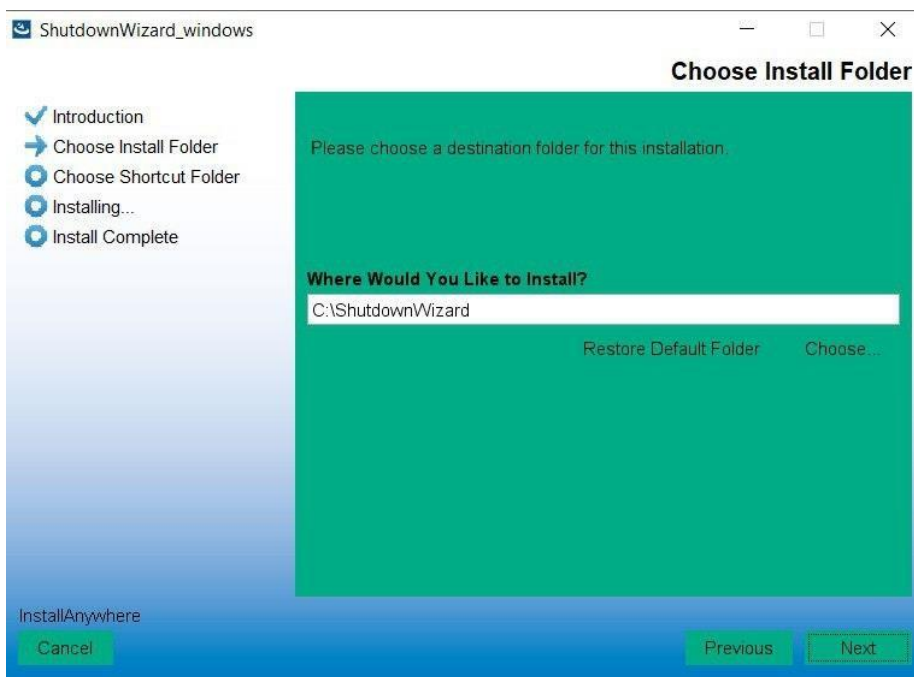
ShutdownWizard_windows

Choose Install Folder

Introduction
Choose Install Folder
Choose Shortcut Folder
Installing...
Install Complete

Please choose a destination folder for this installation.

Where Would You Like to Install?

C:\ShutdownWizard

Restore Default Folder Choose...

InstallAnywhere

Cancel

Previous Next